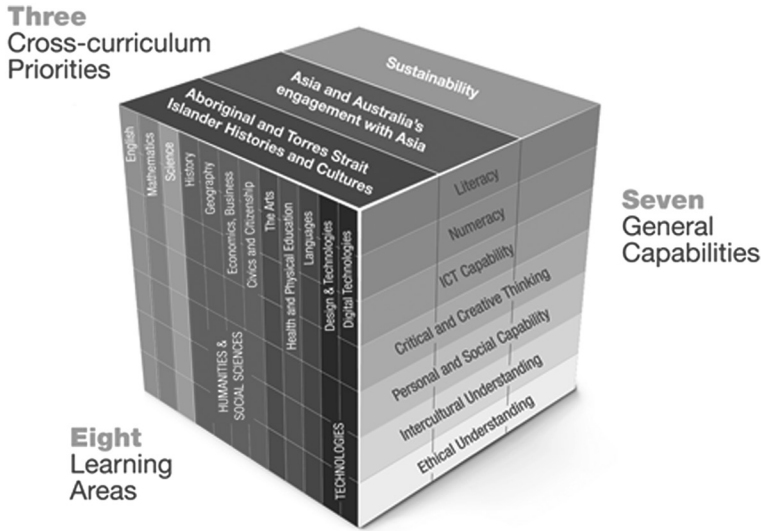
Three
Cross-curriculum
Priorities

Sustainability

Asia and Australia's engagement with Asia

Aboriginal and Torres Strait Islander Histories and Cultures

English
Mathematics
Science
History
Geography
Economics, Business
Civics and Citizenship
The Arts
Health and Physical Education
Languages
Design & Technologies
Digital Technologies

HUMANITIES & SOCIAL SCIENCES

TECHNOLOGIES

Literacy
Numeracy
ICT Capability
Critical and Creative Thinking
Personal and Social Capability
Intercultural Understanding
Ethical Understanding

Seven
General
Capabilities

Eight
Learning
Areas